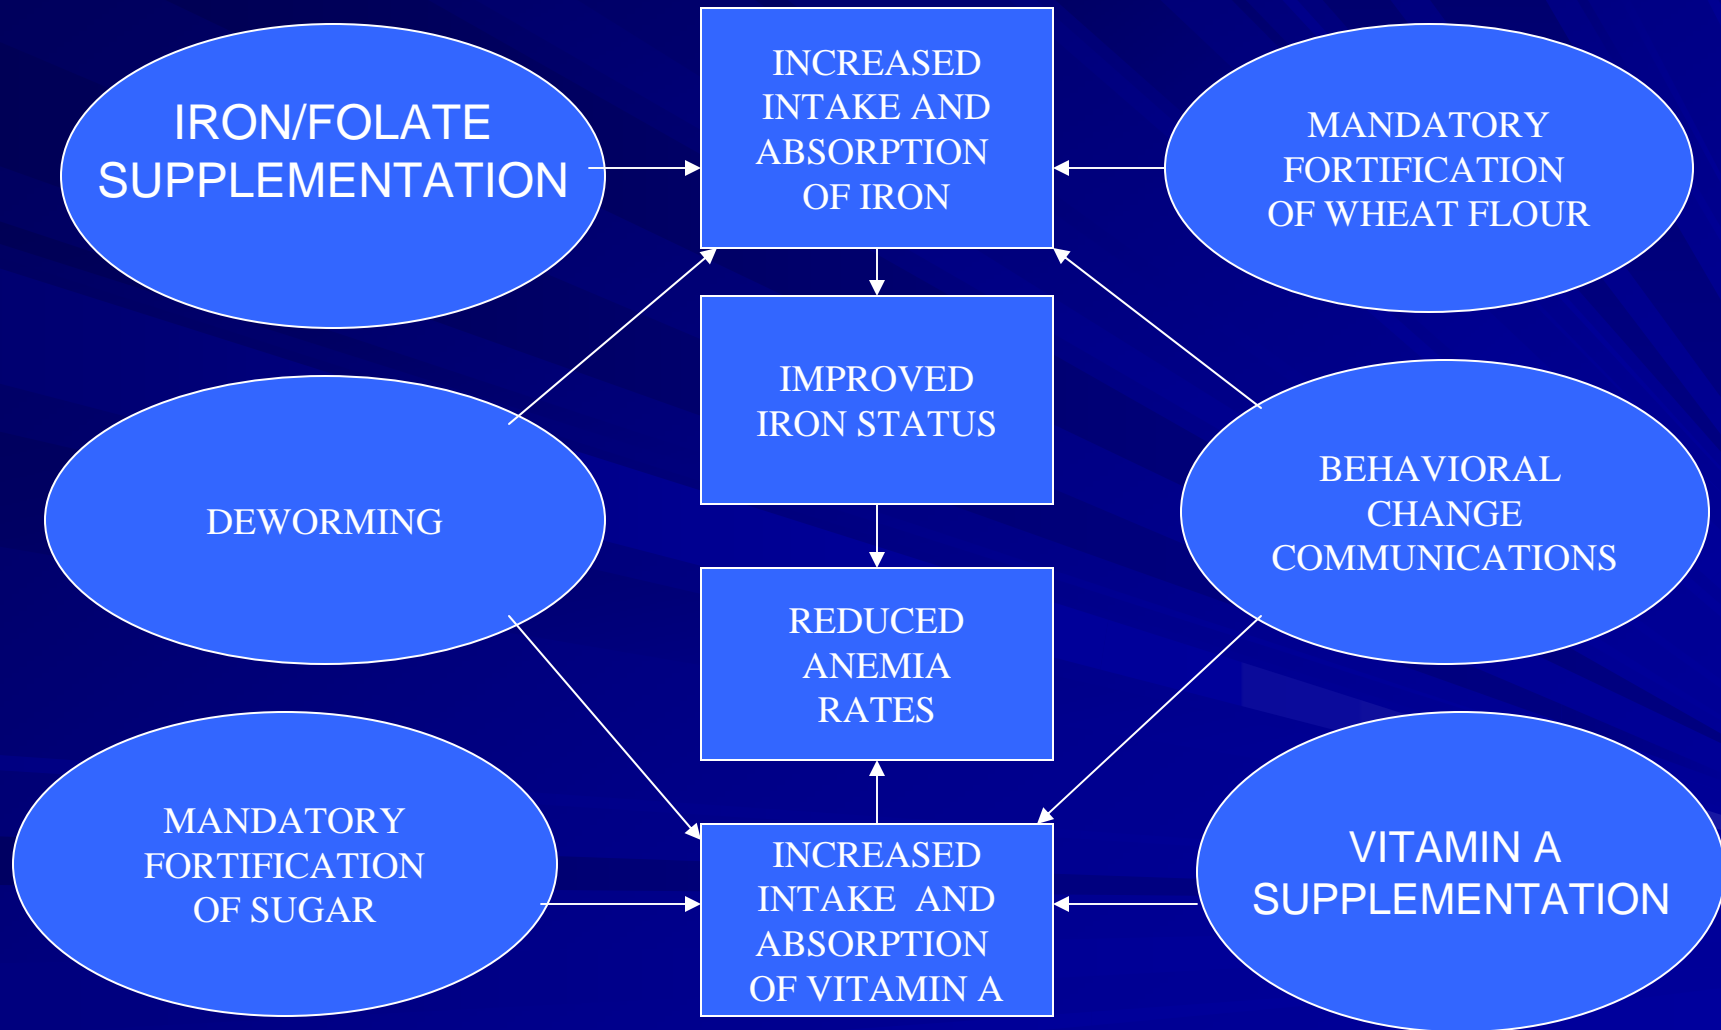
IRON/FOLATE SUPPLEMENTATION

INCREASED INTAKE AND ABSORPTION OF IRON

MANDATORY FORTIFICATION OF WHEAT FLOUR

IMPROVED IRON STATUS

DEWORMING

BEHAVIORAL CHANGE COMMUNICATIONS

REDUCED ANEMIA RATES

MANDATORY FORTIFICATION OF SUGAR

INCREASED INTAKE AND ABSORPTION OF VITAMIN A

VITAMIN A SUPPLEMENTATION